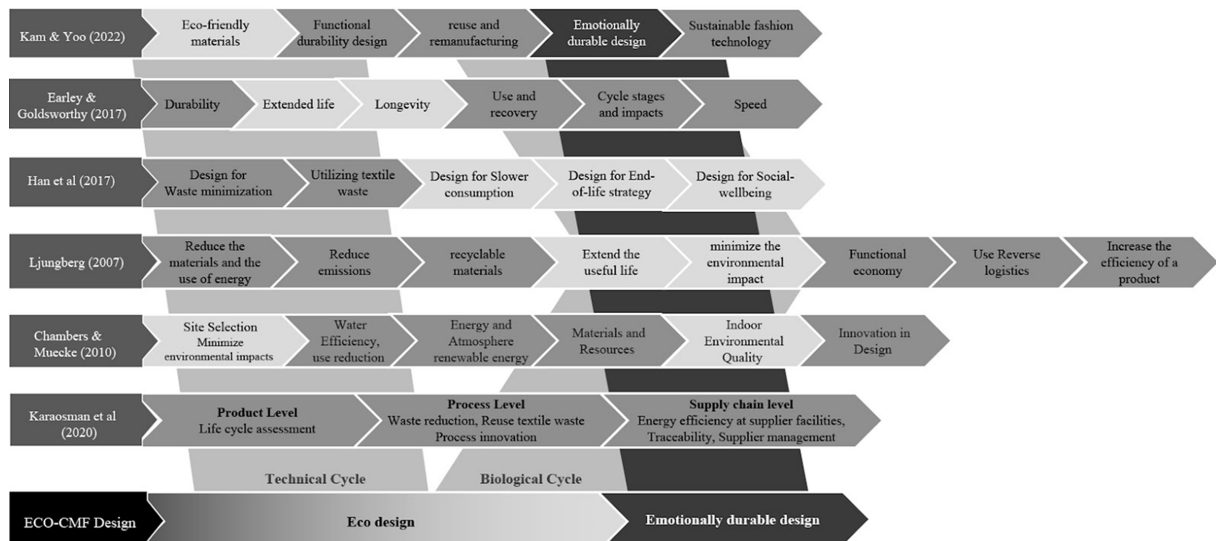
Kam & Yoo (2022)
Eco-friendly materials
Functional durability design
reuse and remanufacturing
Emotionally durable design
Sustainable fashion technology

Earley & Goldsworthy (2017)
Durability
Extended life
Longevity
Use and recovery
Cycle stages and impacts
Speed

Han et al (2017)
Design for Waste minimization
Utilizing textile waste
Design for Slower consumption
Design for End-of-life strategy
Design for Social-wellbeing

Ljungberg (2007)
Reduce the materials and the use of energy
Reduce emissions
recyclable materials
Extend the useful life
minimize the environmental impact
Functional economy
Use Reverse logistics
Increase the efficiency of a product

Chambers & Muecke (2010)
Site Selection Minimize environmental impacts
Water Efficiency, use reduction
Energy and Atmosphere renewable energy
Materials and Resources
Indoor Environmental Quality
Innovation in Design

Karaosman et al (2020)
Product Level Life cycle assessment
Process Level Waste reduction, Reuse textile waste Process innovation
Supply chain level Energy efficiency at supplier facilities, Traceability, Supplier management

Technical Cycle
Biological Cycle

ECO-CMF Design
Eco design
Emotionally durable design